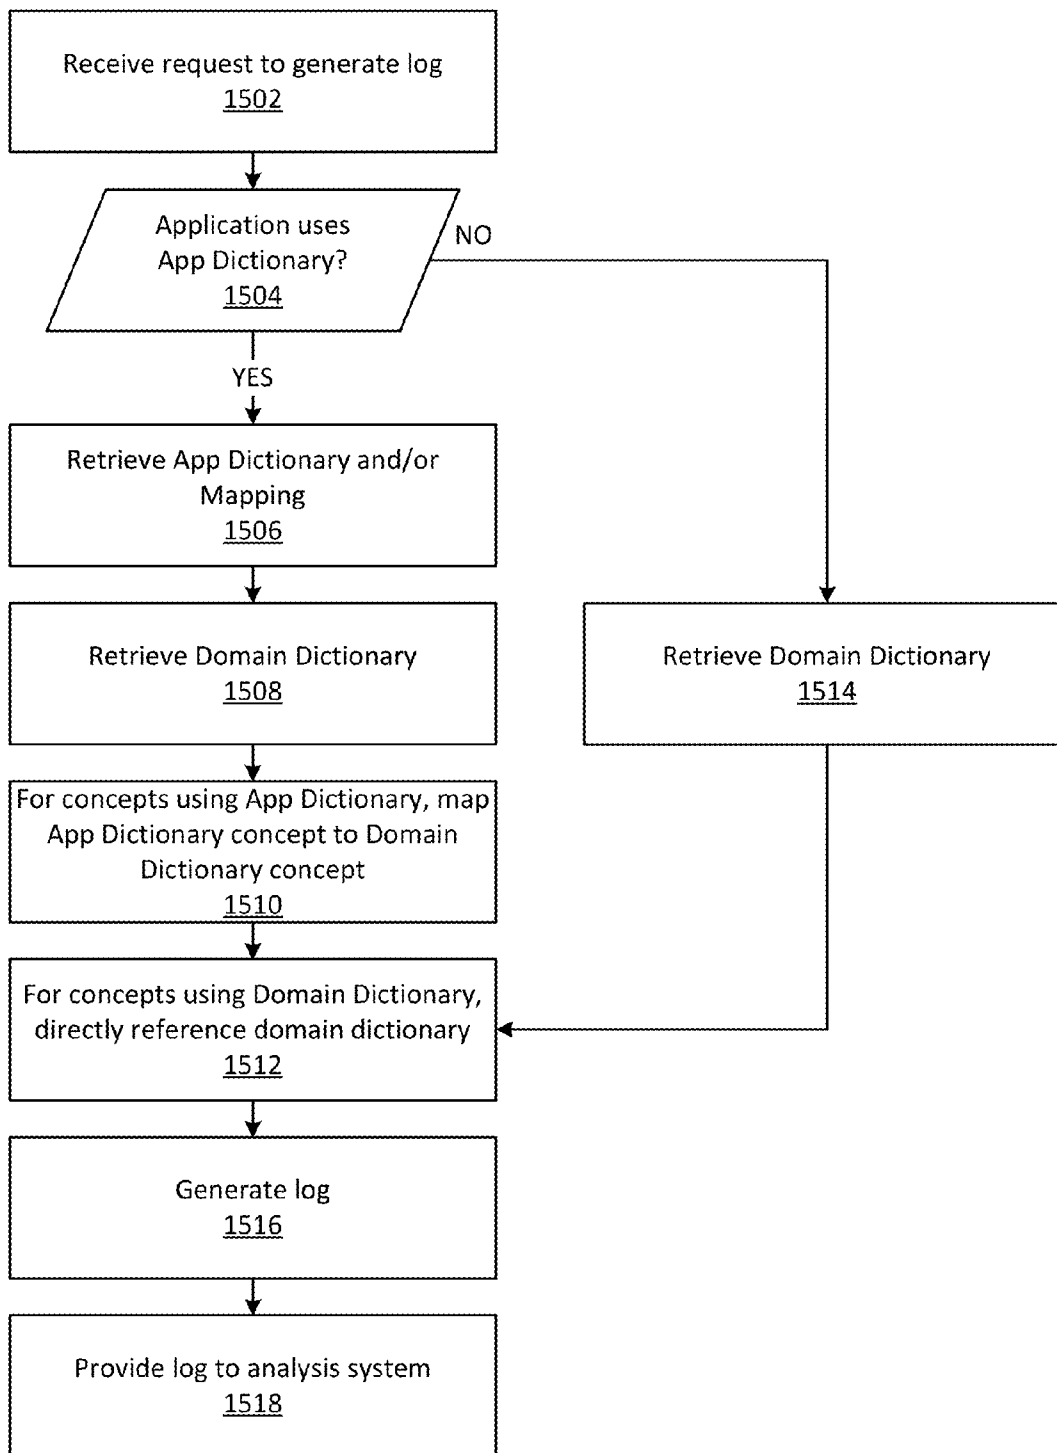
Receive request to generate log
1502

Application uses App Dictionary?
1504

NO

YES

Retrieve App Dictionary and/or Mapping
1506

Retrieve Domain Dictionary
1508

Retrieve Domain Dictionary
1514

For concepts using App Dictionary, map App Dictionary concept to Domain Dictionary concept
1510

For concepts using Domain Dictionary, directly reference domain dictionary
1512

Generate log
1516

Provide log to analysis system
1518